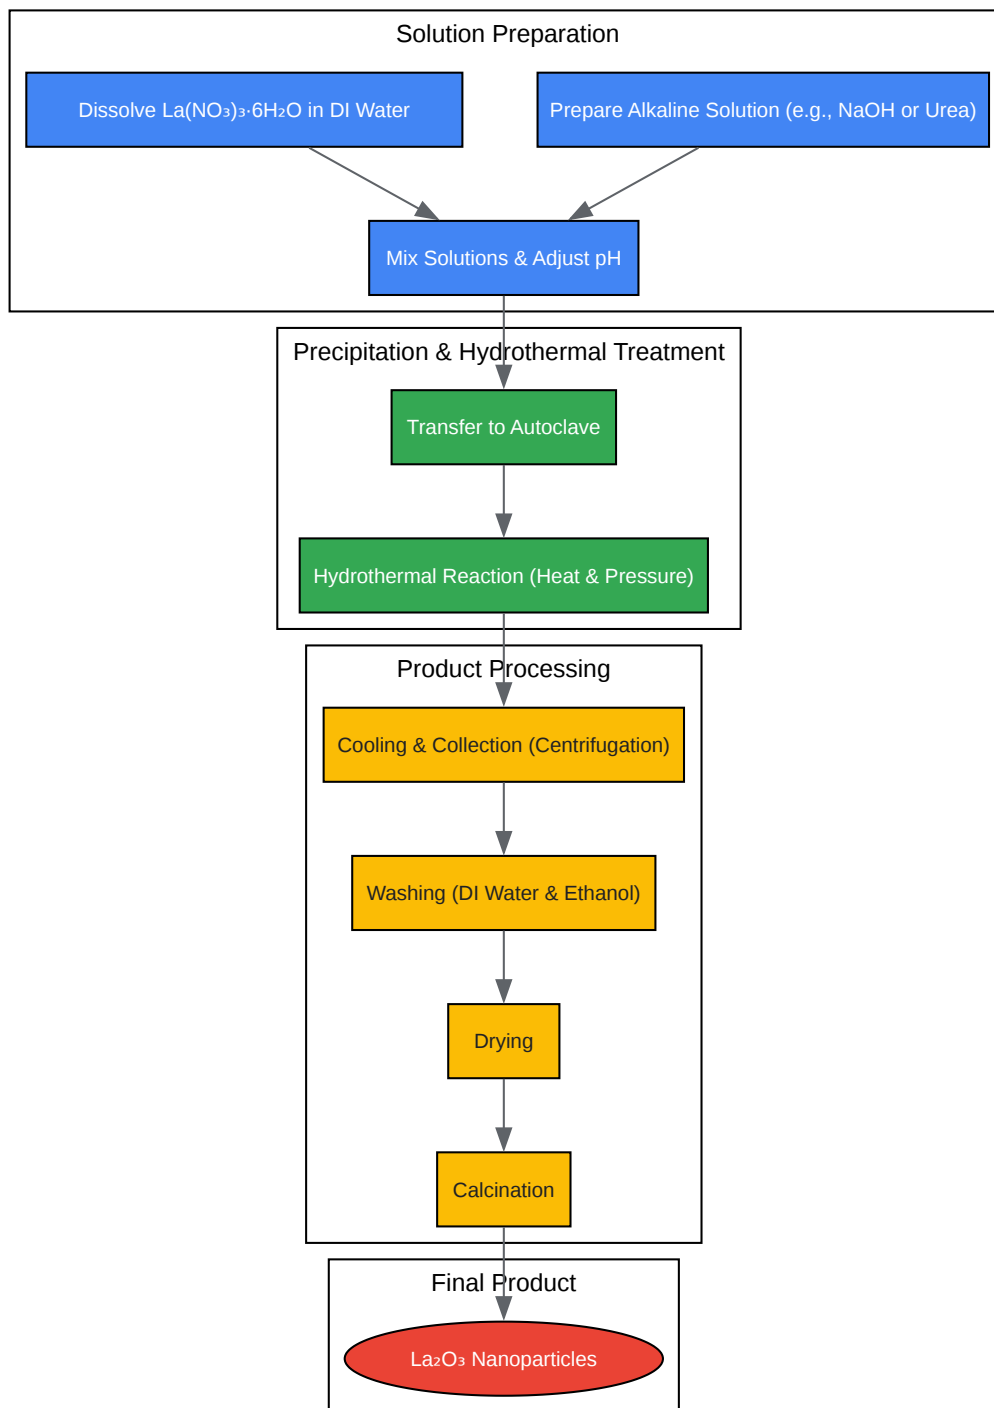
Solution Preparation

Dissolve $La(NO_3)_3 \cdot 6H_2O$ in DI Water

Prepare Alkaline Solution (e.g., NaOH or Urea)

Mix Solutions & Adjust pH

Precipitation & Hydrothermal Treatment

Transfer to Autoclave

Hydrothermal Reaction (Heat & Pressure)

Product Processing

Cooling & Collection (Centrifugation)

Washing (DI Water & Ethanol)

Drying

Calcination

Final Product

$La_2O_3$ Nanoparticles